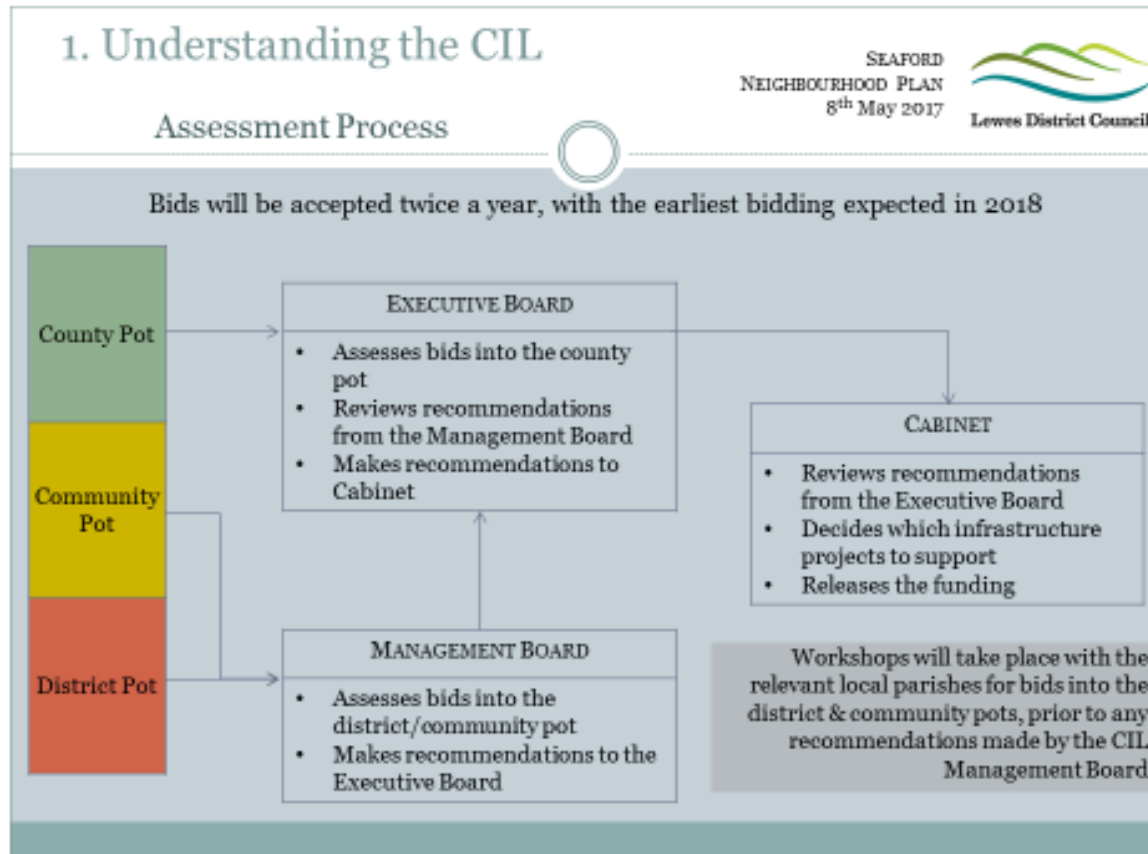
1. Understanding the CIL

Assessment Process

SEAFORD NEIGHBOURHOOD PLAN 8th May 2017

Lewes District Council

Bids will be accepted twice a year, with the earliest bidding expected in 2018

County Pot

Community Pot

District Pot

EXECUTIVE BOARD

- Assesses bids into the county pot
- Reviews recommendations from the Management Board
- Makes recommendations to Cabinet

CABINET

- Reviews recommendations from the Executive Board
- Decides which infrastructure projects to support
- Releases the funding

MANAGEMENT BOARD

- Assesses bids into the district/community pot
- Makes recommendations to the Executive Board

Workshops will take place with the relevant local parishes for bids into the district & community pots, prior to any recommendations made by the CIL Management Board